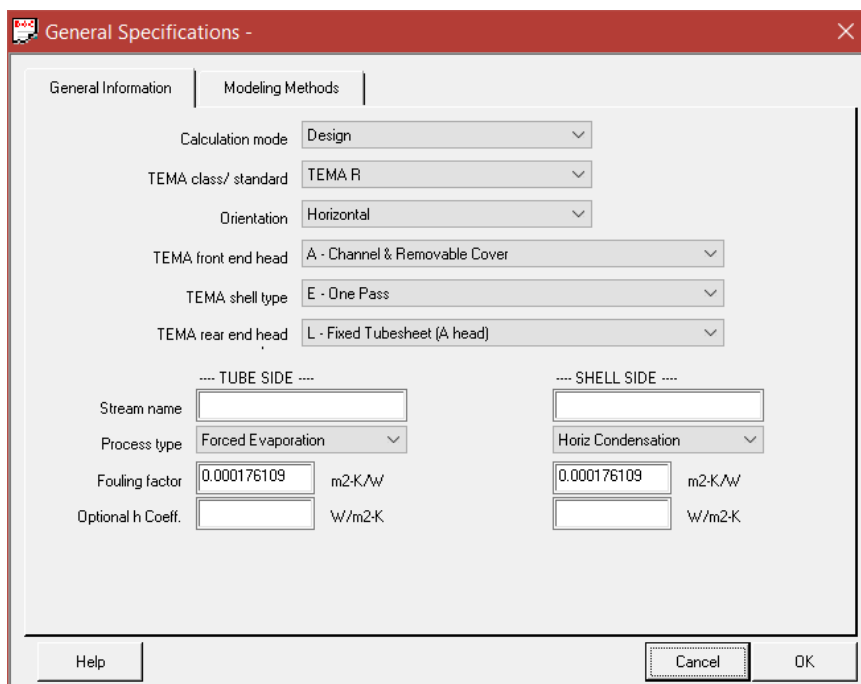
General Specifications -

General Information | Modeling Methods

Calculation mode: Design
TEMA class/ standard: TEMA R
Orientation: Horizontal
TEMA front end head: A - Channel & Removable Cover
TEMA shell type: E - One Pass
TEMA rear end head: L - Fixed Tubesheet (A head)

| | ---- TUBE SIDE ---- | | ---- SHELL SIDE ---- | |
|---|---|---|---|---|
| Stream name | | | | |
| Process type | Forced Evaporation | | Horiz Condensation | |
| Fouling factor | 0.000176109 | m2-K/W | 0.000176109 | m2-K/W |
| Optional h Coeff. | | W/m2-K | | W/m2-K |

Help | Cancel | OK